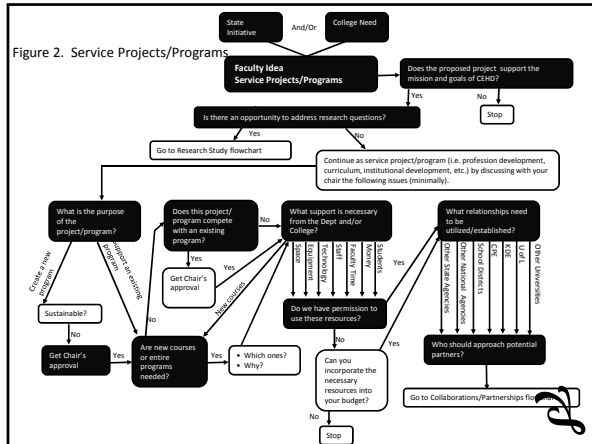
State Initiative

And/Or

College Need

Figure 2. Service Projects/Programs

Faculty Idea
Service Projects/Programs

Does the proposed project support the mission and goals of CEHD?

No

Stop

Yes

Is there an opportunity to address research questions?

Yes

No

Go to Research Study flowchart

Continue as service project/program (i.e. profession development, curriculum, institutional development, etc.) by discussing with your chair the following issues (minimally).

What is the purpose of the project/program?

Create a new program

Support an existing program

Sustainable?

No

Get Chair's approval

Yes

Does this project/program compete with an existing program?

Yes

Get Chair's approval

Yes

No

No

New courses

Are new courses or entire programs needed?

Yes

• Which ones?
• Why?

What support is necessary from the Dept and/or College?

Space

Equipment

Technology

Staff

Faculty Time

Money

Students

Do we have permission to use these resources?

Yes

Can you incorporate the necessary resources into your budget?

No

Stop

Yes

What relationships need to be utilized/established?

Other State Agencies

Other National Agencies

School Districts

CPE

KDE

U of L

Other Universities

Who should approach potential partners?

Go to Collaborations/Partnerships flo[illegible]